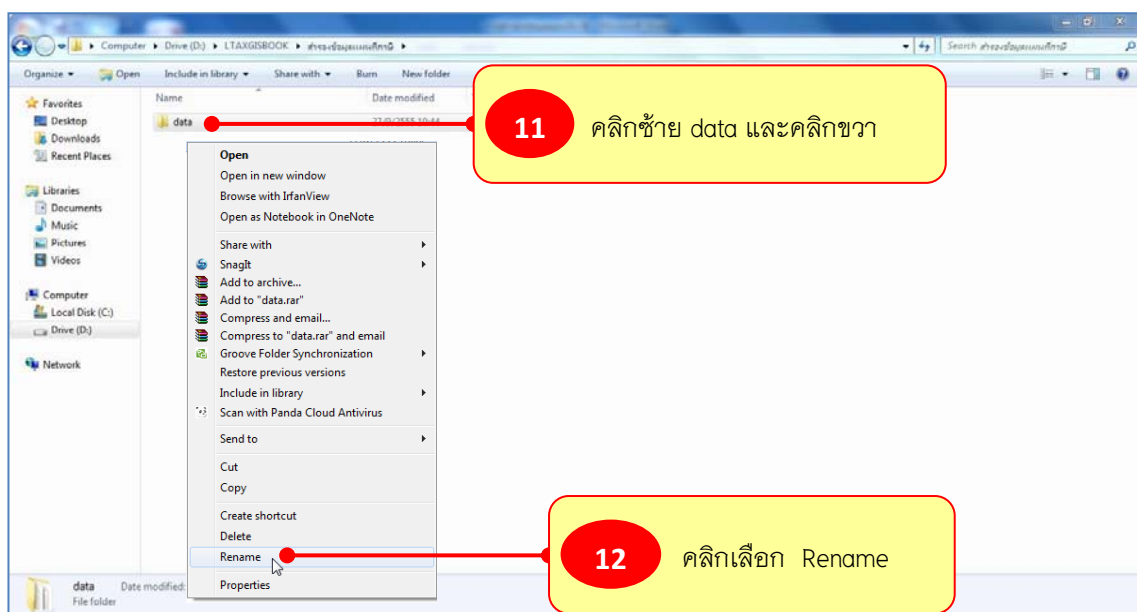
Computer ▸ Drive (D:) ▸ LTAXGISBOOK ▸ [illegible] ▸

Search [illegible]

Organize ▾ Open Include in library ▾ Share with ▾ Burn New folder

Favorites
Desktop
Downloads
Recent Places

Libraries
Documents
Music
Pictures
Videos

Computer
Local Disk (C:)
Drive (D:)

Network

Name
Date modified

data

11 คลิกซ้าย data และคลิกขวา

Open
Open in new window
Browse with IrfanView
Open as Notebook in OneNote
Share with
SnagIt
Add to archive...
Add to "data.rar"
Compress and email...
Compress to "data.rar" and email
Groove Folder Synchronization
Restore previous versions
Include in library
Scan with Panda Cloud Antivirus
Send to
Cut
Copy
Create shortcut
Delete
Rename
Properties

12 คลิกเลือก Rename

data Date modified:
File folder